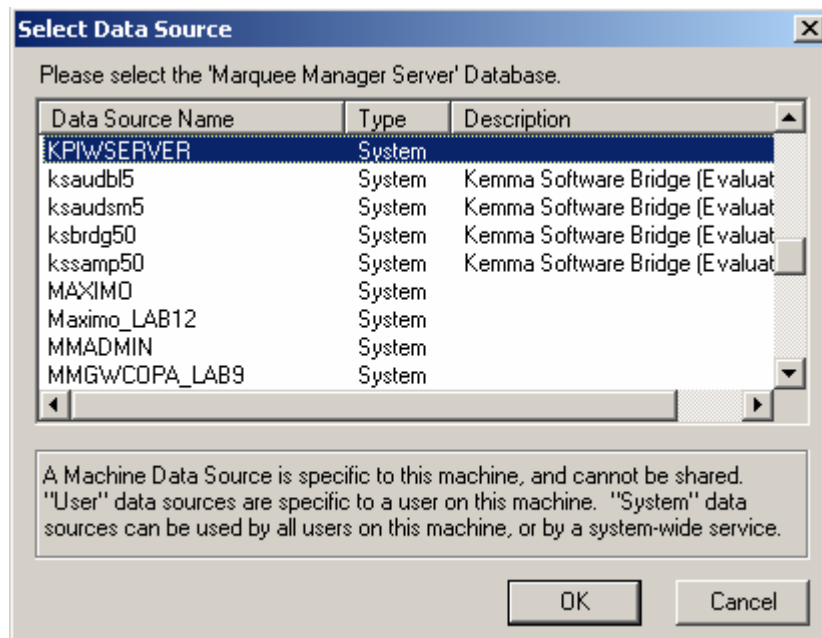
Select Data Source

Please select the 'Marquee Manager Server' Database.

| Data Source Name | Type | Description |
|---|---|---|
| KPIWSERVER | System | |
| ksaudbl5 | System | Kemma Software Bridge (Evaluat |
| ksaudsm5 | System | Kemma Software Bridge (Evaluat |
| ksbrdg50 | System | Kemma Software Bridge (Evaluat |
| kssamp50 | System | Kemma Software Bridge (Evaluat |
| MAXIMO | System | |
| Maximo_LAB12 | System | |
| MMADMIN | System | |
| MMGWCOPA_LAB9 | System | |

A Machine Data Source is specific to this machine, and cannot be shared. "User" data sources are specific to a user on this machine. "System" data sources can be used by all users on this machine, or by a system-wide service.

OK

Cancel